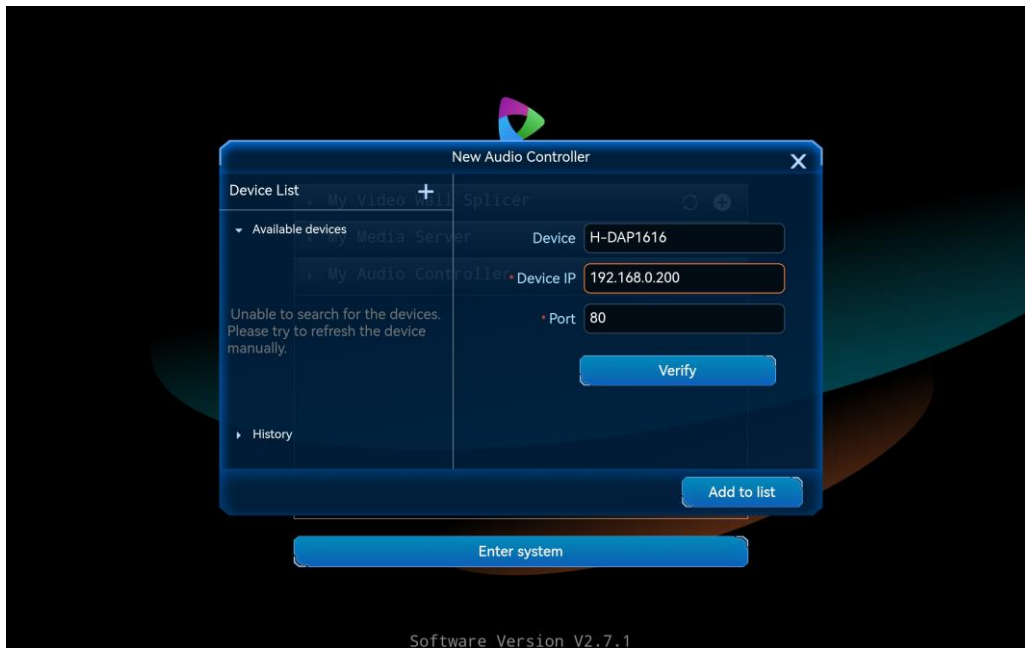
New Audio Controller

Device List

Available devices

Unable to search for the devices. Please try to refresh the device manually.

History

My Video Wall Splicer
My Media Server
My Audio Controller

Device H-DAP1616
* Device IP 192.168.0.200
* Port 80

Verify

Add to list

Enter system

Software Version V2.7.1